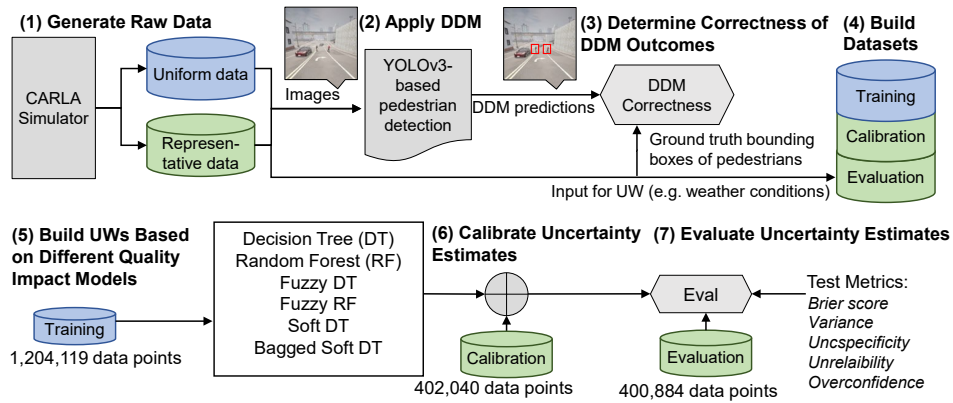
(1) Generate Raw Data

CARLA Simulator

Uniform data

Representative data

Images

(2) Apply DDM

YOLOv3-based pedestrian detection

DDM predictions

(3) Determine Correctness of DDM Outcomes

DDM Correctness

Ground truth bounding boxes of pedestrians

Input for UW (e.g. weather conditions)

(4) Build Datasets

Training

Calibration

Evaluation

(5) Build UWs Based on Different Quality Impact Models

Training

1,204,119 data points

Decision Tree (DT)
Random Forest (RF)
Fuzzy DT
Fuzzy RF
Soft DT
Bagged Soft DT

(6) Calibrate Uncertainty Estimates

Calibration

402,040 data points

(7) Evaluate Uncertainty Estimates

Eval

Evaluation

400,884 data points

Test Metrics:
Brier score
Variance
Uncspecificity
Unrelaibility
Overconfidence